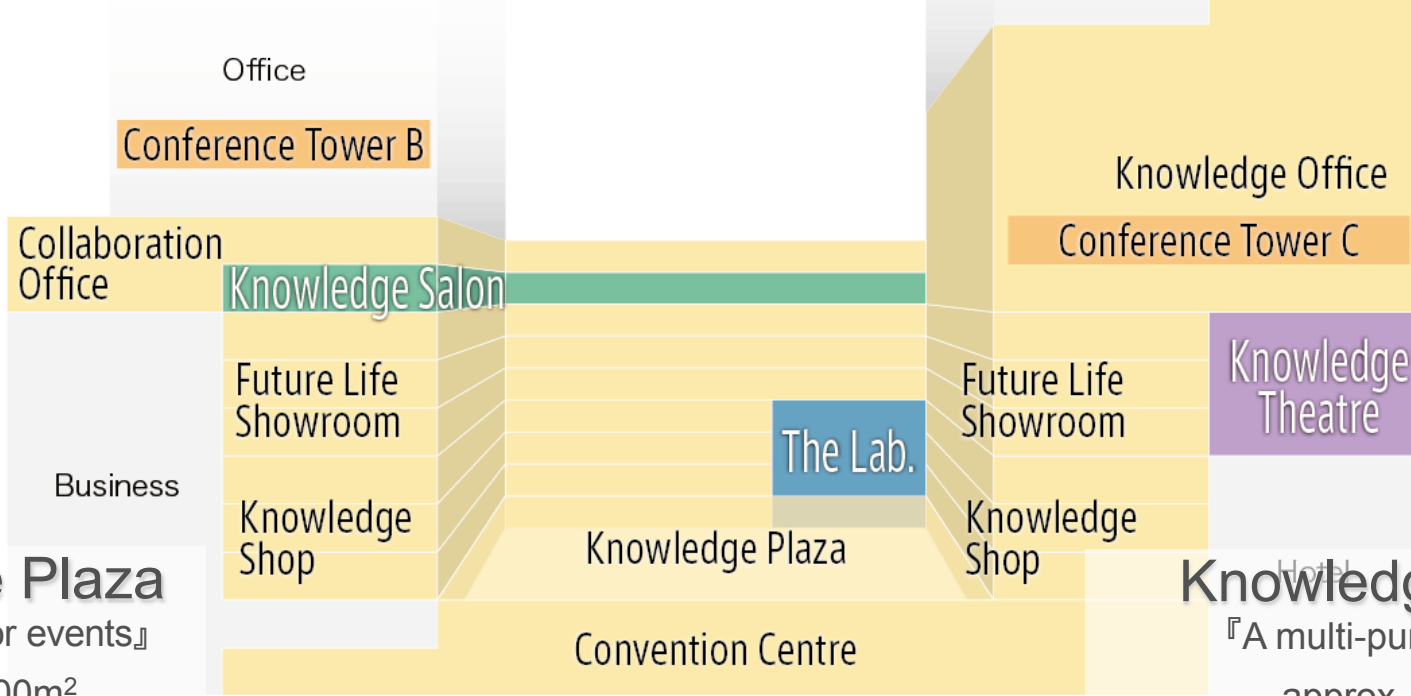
Office

Conference Tower B

Collaboration Office

Knowledge Salon

Future Life Showroom

Business

Knowledge Shop

e Plaza

or events』

00m$^2$

Knowledge Office

Conference Tower C

Knowledge Theatre

Future Life Showroom

The Lab.

Knowledge Shop

Knowledge Plaza

Hotel

Knowledg

『A multi-pur

approx

Convention Centre